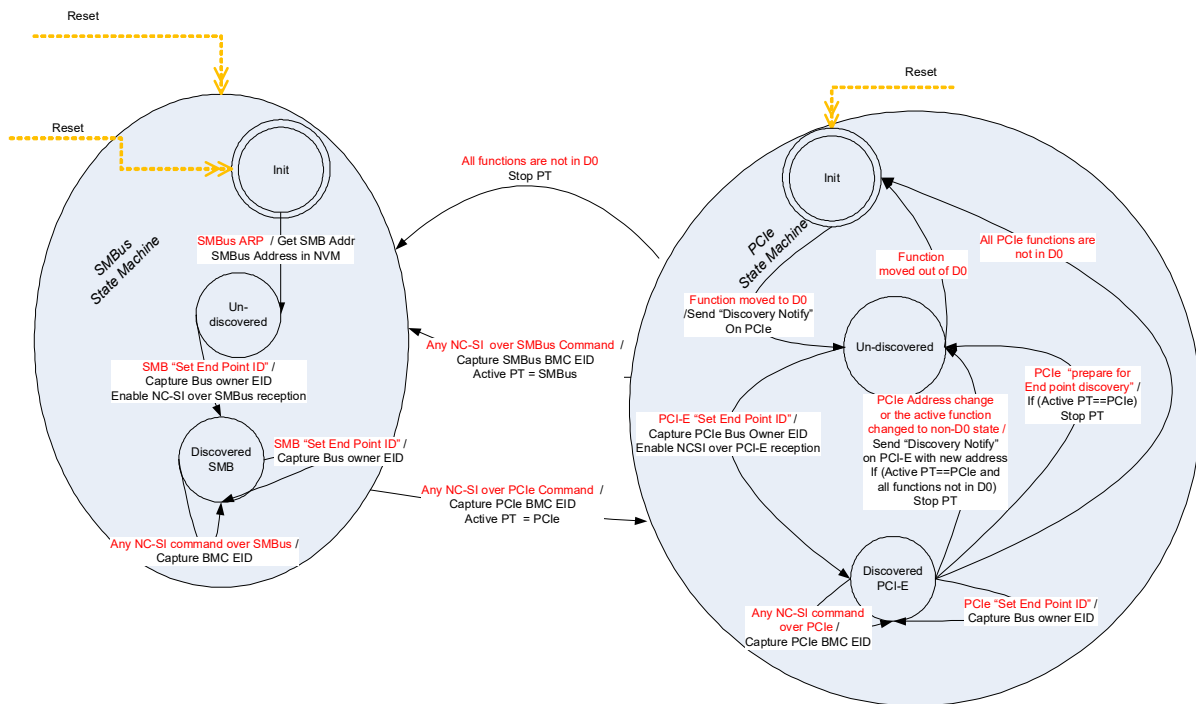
Reset

Reset

Init

SMBus State Machine

SMBus ARP / Get SMB Addr
SMBus Address in NVM

Un-discovered

SMB "Set End Point ID" /
Capture Bus owner EID
Enable NC-SI over SMBus reception

Discovered SMB

SMB "Set End Point ID" /
Capture Bus owner EID

Any NC-SI command over SMBus /
Capture BMC EID

All functions are not in D0
Stop PT

Any NC-SI over SMBus Command /
Capture SMBus BMC EID
Active PT = SMBus

Any NC-SI over PCIe Command /
Capture PCIe BMC EID
Active PT = PCIe

Reset

Init

PCIe State Machine

Function moved to D0
/Send "Discovery Notify"
On PCIe

Function moved out of D0

All PCIe functions are not in D0

Un-discovered

PCIe "prepare for End point discovery" /
If (Active PT==PCIe)
Stop PT

PCIe Address change or the active function changed to non-D0 state /
Send "Discovery Notify" on PCI-E with new address
If (Active PT==PCIe and all functions not in D0)
Stop PT

PCI-E "Set End Point ID" /
Capture PCIe Bus Owner EID
Enable NCSI over PCI-E reception

Discovered PCI-E

Any NC-SI command over PCIe /
Capture PCIe BMC EID

PCIe "Set End Point ID" /
Capture Bus owner EID